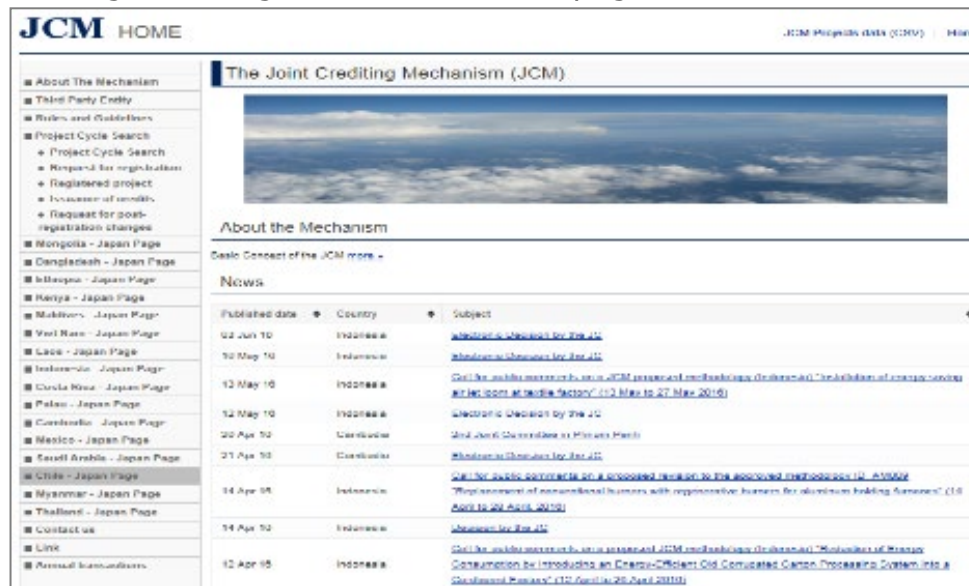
JCM HOME

JCM Projects data (CSV) | Hom

About The Mechanism
Third Party Entity
Rules and Guidelines
Project Cycle Search
Project Cycle Search
Request for registration
Registered project
Issuance of credits
Request for post-registration changes
Mongolia - Japan Page
Bangladesh - Japan Page
Ethiopia - Japan Page
Kenya - Japan Page
Maldives - Japan Page
Viet Nam - Japan Page
Laos - Japan Page
Indonesia - Japan Page
Costa Rica - Japan Page
Palau - Japan Page
Cambodia - Japan Page
Mexico - Japan Page
Saudi Arabia - Japan Page
Chile - Japan Page
Myanmar - Japan Page
Thailand - Japan Page
Contact us
Link
Annual transactions

The Joint Crediting Mechanism (JCM)

About the Mechanism

Basic Concept of the JCM more »

News

| Published date | Country | Subject |
|---|---|---|
| 03 Jun 16 | Indonesia | Electronic Decision by the JC |
| 19 May 16 | Indonesia | Electronic Decision by the JC |
| 13 May 16 | Indonesia | Call for public comments on a JCM proposed methodology (Indonesia) "Installation of energy-saving air jet loom at textile factory" (13 May to 27 May 2016) |
| 12 May 16 | Indonesia | Electronic Decision by the JC |
| 20 Apr 16 | Cambodia | 2nd Joint Committee in Phnom Penh |
| 21 Apr 16 | Cambodia | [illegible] |
| 14 Apr 16 | Indonesia | Call for public comments on a proposed revision to the approved methodology ID_AM002 "Replacement of conventional burners with regenerative burners for aluminum holding furnaces" (14 April to 28 April 2016) |
| 14 Apr 16 | Indonesia | Decision by the JC |
| 12 Apr 16 | Indonesia | Call for public comments on a proposed JCM methodology (Indonesia) "Reduction of Energy Consumption by Introducing an Energy-Efficient Old Corrugated Carton Processing System into a Cardboard Factory" (12 April to 26 April 2016) |